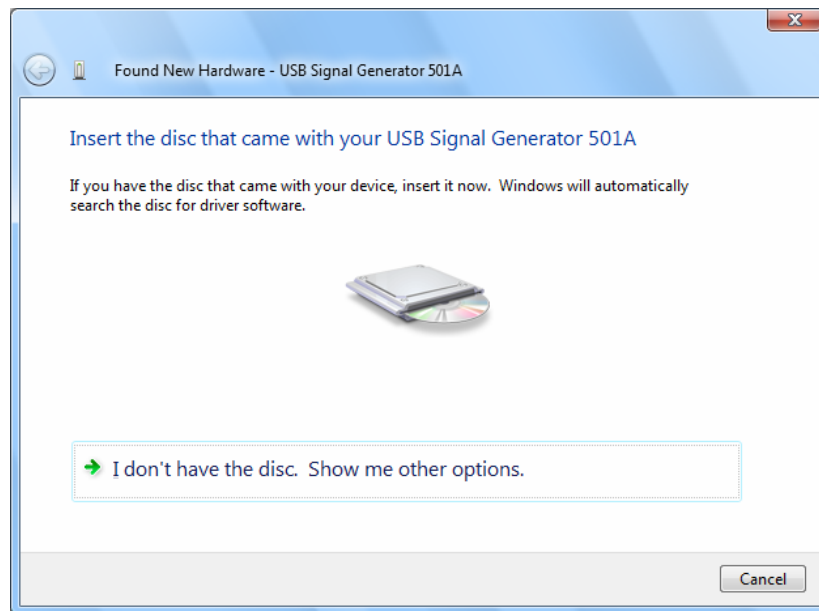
Found New Hardware - USB Signal Generator 501A

Insert the disc that came with your USB Signal Generator 501A

If you have the disc that came with your device, insert it now. Windows will automatically search the disc for driver software.

I don't have the disc. Show me other options.

Cancel